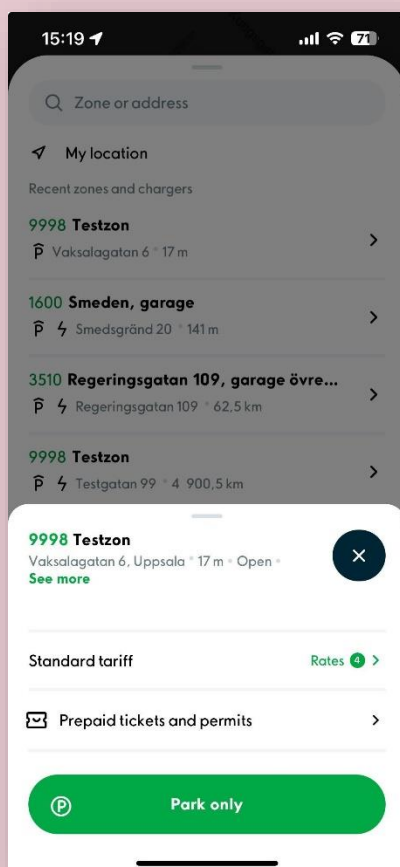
15:19

71

Zone or address

My location

Recent zones and chargers

9998 Testzon
Vaksalagatan 6 • 17 m

1600 Smeden, garage
Smedsgränd 20 • 141 m

3510 Regeringsgatan 109, garage övre...
Regeringsgatan 109 • 62,5 km

9998 Testzon
Testgatan 99 • 4 900,5 km

9998 Testzon
Vaksalagatan 6, Uppsala • 17 m • Open •
See more

Standard tariff

Rates 4

Prepaid tickets and permits

Park only